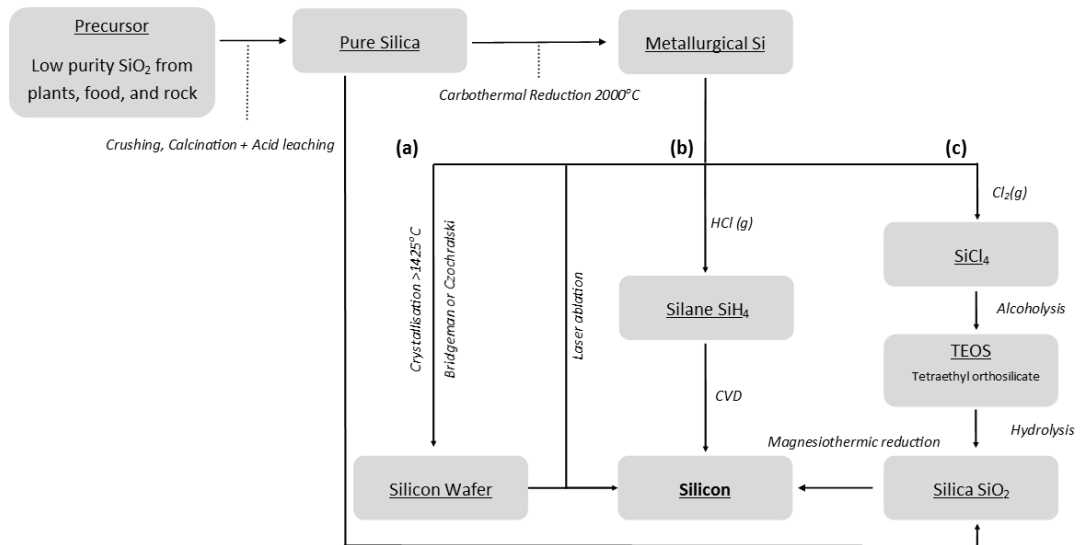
Precursor
Low purity SiO$_2$ from plants, food, and rock

Crushing, Calcination + Acid leaching

Pure Silica

Carbothermal Reduction 2000°C

Metallurgical Si

(a)

(b)

(c)

Crystallisation >1425°C

Bridgeman or Czochralski

Laser ablation

HCl (g)

Cl$_2$(g)

SiCl$_4$

Alcoholysis

Silane SiH$_4$

TEOS
Tetraethyl orthosilicate

CVD

Hydrolysis

Magnesiothermic reduction

Silicon Wafer

Silicon

Silica SiO$_2$